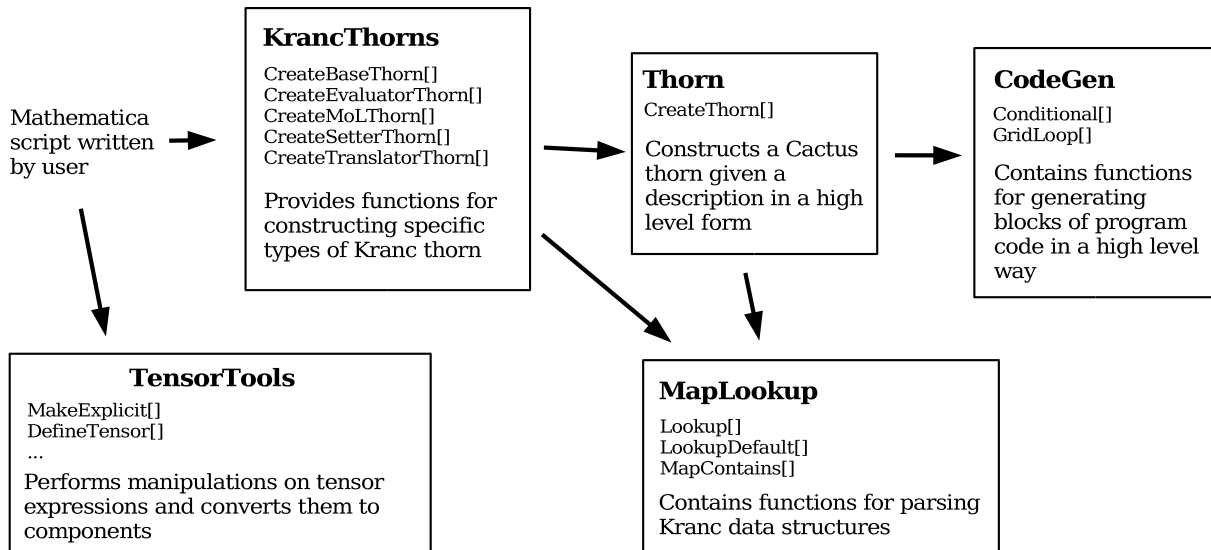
Mathematica script written by user

**KrancThorns**

CreateBaseThorn[]
CreateEvaluatorThorn[]
CreateMoLThorn[]
CreateSetterThorn[]
CreateTranslatorThorn[]

Provides functions for constructing specific types of Kranc thorn

**Thorn**

CreateThorn[]

Constructs a Cactus thorn given a description in a high level form

**CodeGen**

Conditional[]
GridLoop[]

Contains functions for generating blocks of program code in a high level way

**TensorTools**

MakeExplicit[]
DefineTensor[]
...

Performs manipulations on tensor expressions and converts them to components

**MapLookup**

Lookup[]
LookupDefault[]
MapContains[]

Contains functions for parsing Kranc data structures